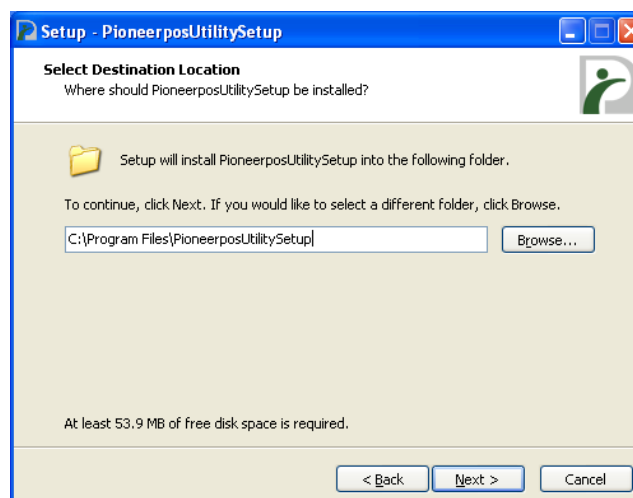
Setup - PioneerposUtilitySetup

Select Destination Location
Where should PioneerposUtilitySetup be installed?

Setup will install PioneerposUtilitySetup into the following folder.

To continue, click Next. If you would like to select a different folder, click Browse.

C:\Program Files\PioneerposUtilitySetup

Browse...

At least 53.9 MB of free disk space is required.

< Back

Next >

Cancel